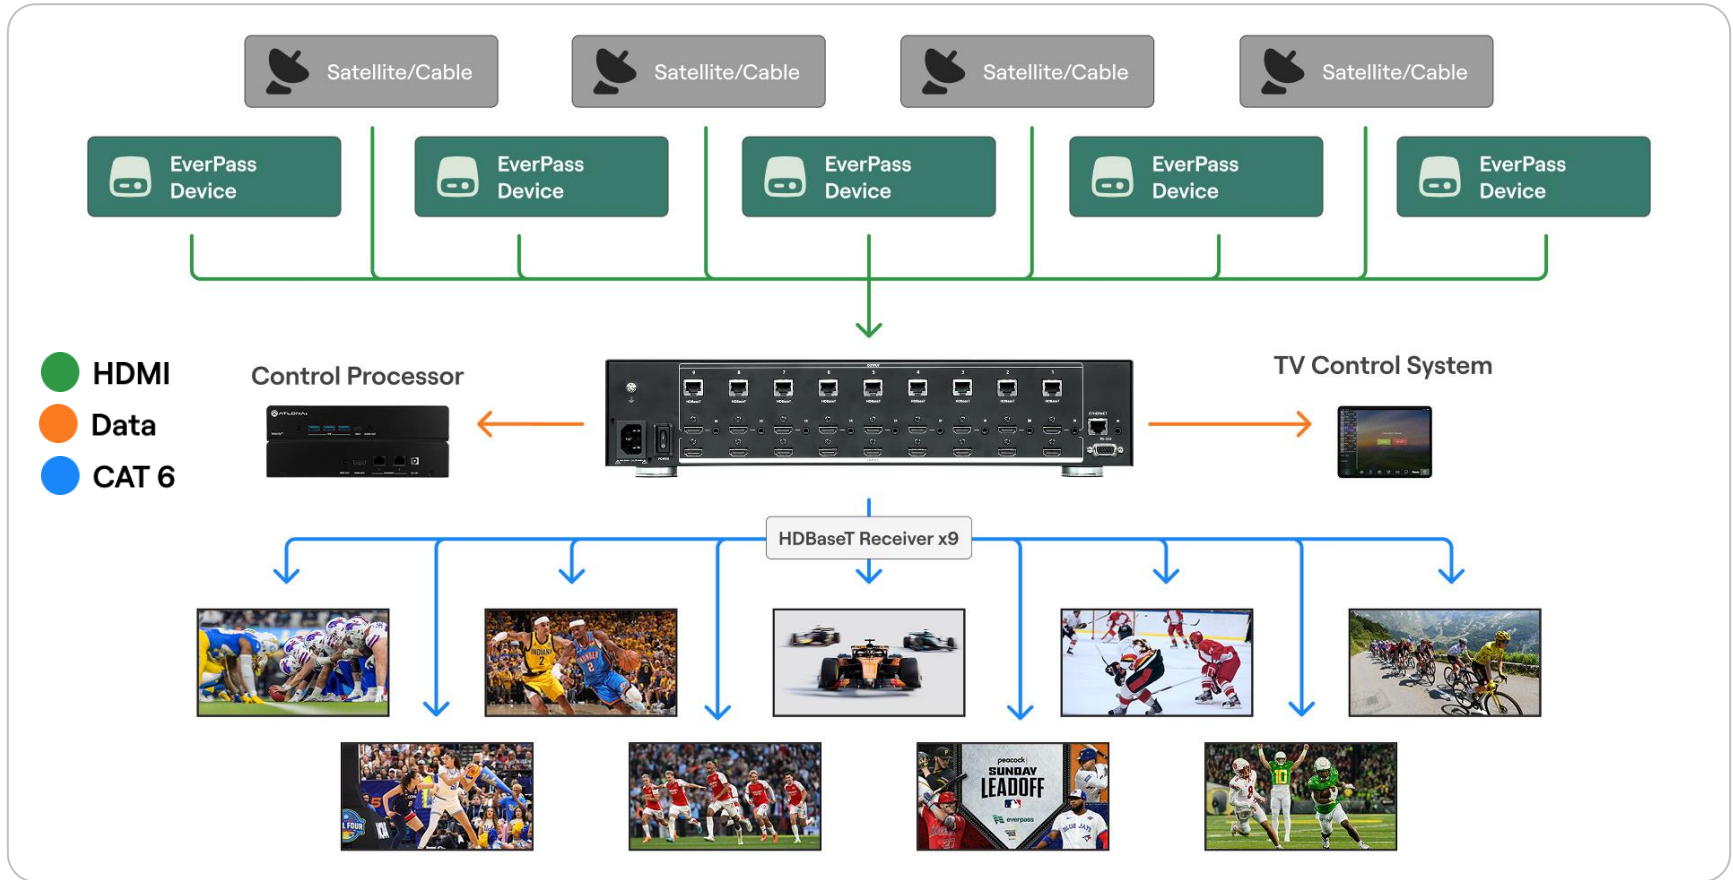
Satellite/Cable
Satellite/Cable
Satellite/Cable
Satellite/Cable

EverPass Device
EverPass Device
EverPass Device
EverPass Device
EverPass Device

HDMI
Data
CAT 6

Control Processor

TV Control System

HDBaseT Receiver x9

peacock
SUNDAY
LEADOFF
everpass